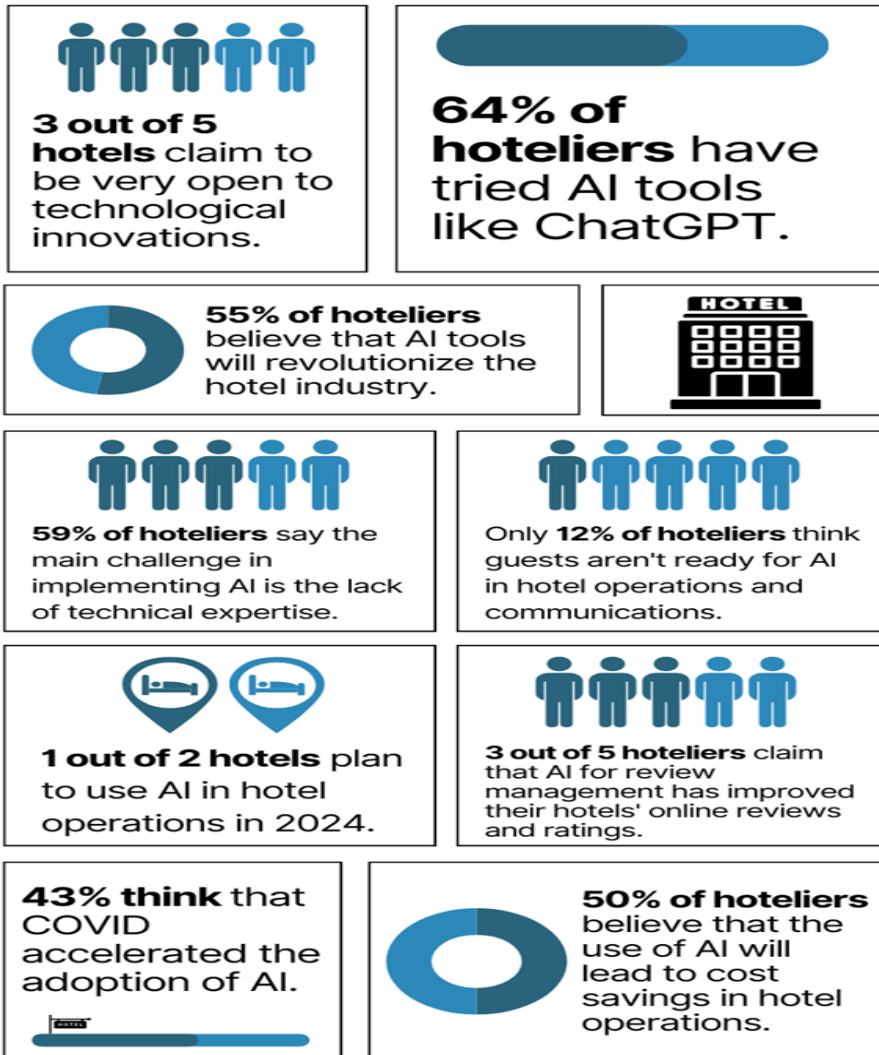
3 out of 5 hotels claim to be very open to technological innovations.

64% of hoteliers have tried AI tools like ChatGPT.

55% of hoteliers believe that AI tools will revolutionize the hotel industry.

HOTEL

59% of hoteliers say the main challenge in implementing AI is the lack of technical expertise.

Only 12% of hoteliers think guests aren't ready for AI in hotel operations and communications.

1 out of 2 hotels plan to use AI in hotel operations in 2024.

3 out of 5 hoteliers claim that AI for review management has improved their hotels' online reviews and ratings.

43% think that COVID accelerated the adoption of AI.

HOTEL

50% of hoteliers believe that the use of AI will lead to cost savings in hotel operations.